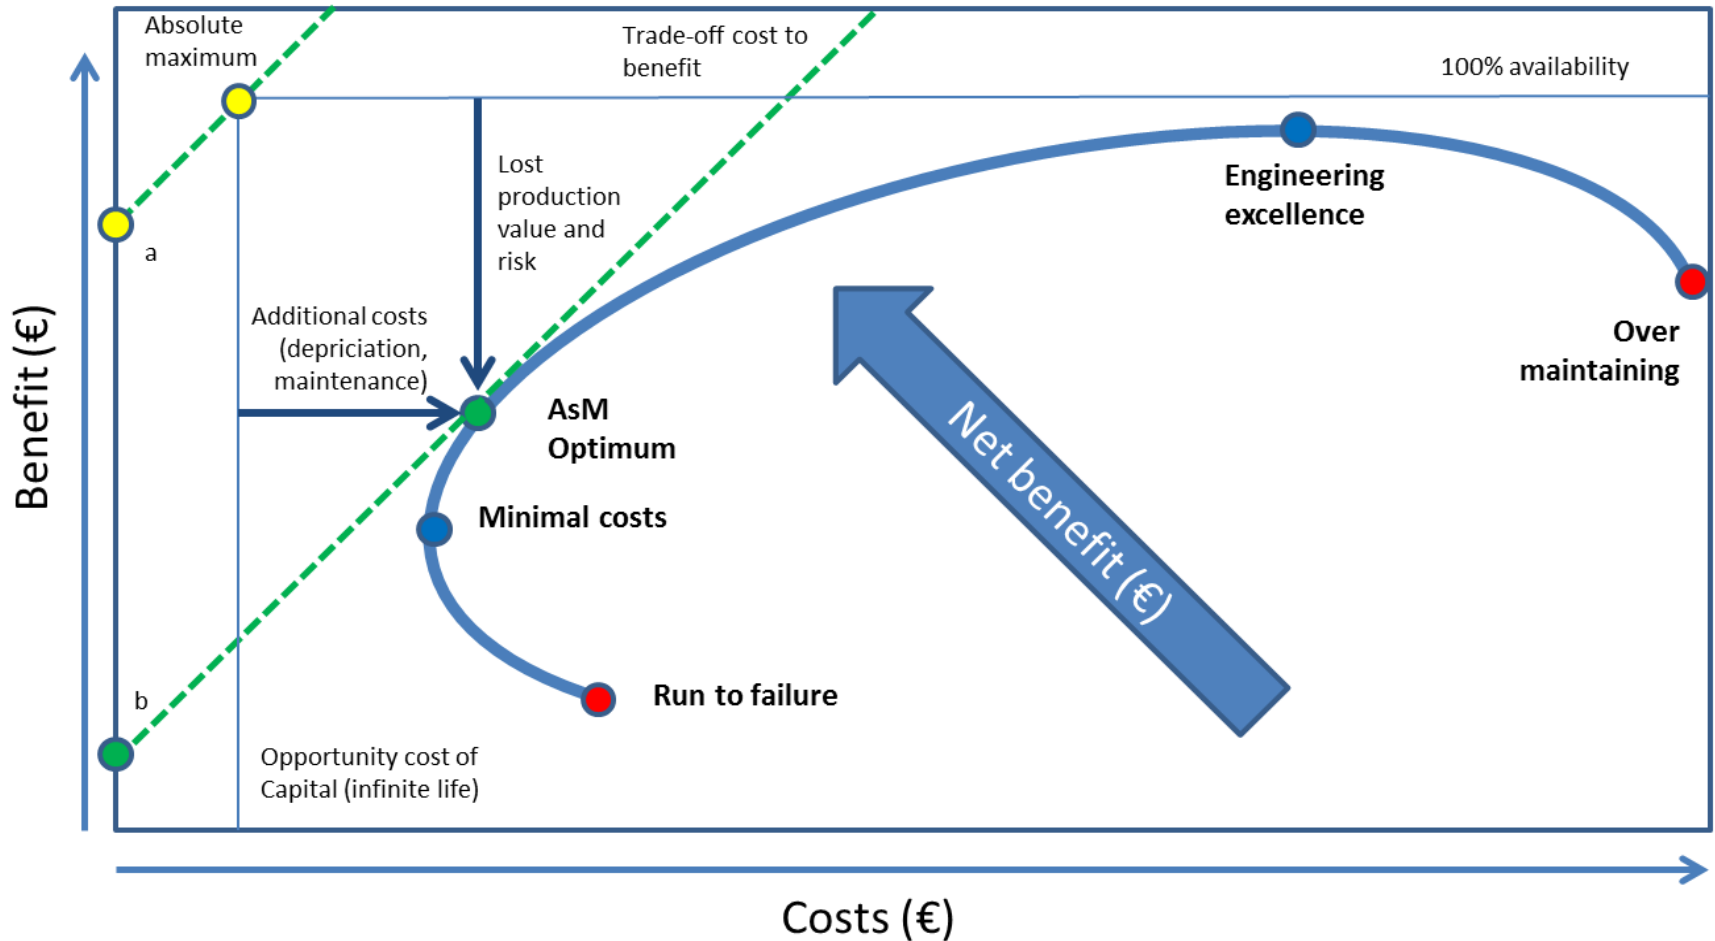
Absolute maximum

Trade-off cost to benefit

100% availability

Benefit (€)

a

Lost production value and risk

Engineering excellence

Additional costs (depriciation, maintenance)

AsM Optimum

Over maintaining

Net benefit (€)

Minimal costs

b

Run to failure

Opportunity cost of Capital (infinite life)

Costs (€)